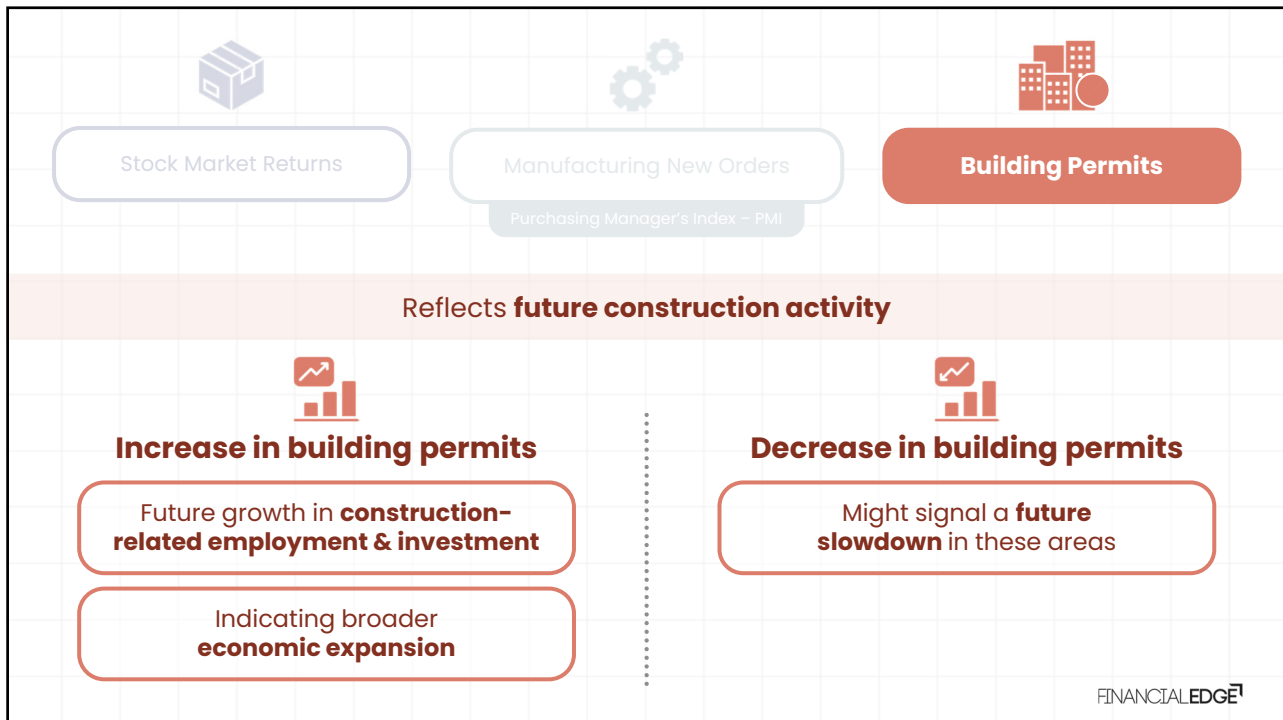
Stock Market Returns

Manufacturing New Orders

Purchasing Manager's Index – PMI

Building Permits

Reflects future construction activity

Increase in building permits

Future growth in construction-related employment & investment

Indicating broader economic expansion

Decrease in building permits

Might signal a future slowdown in these areas

FINANCIALEDGE